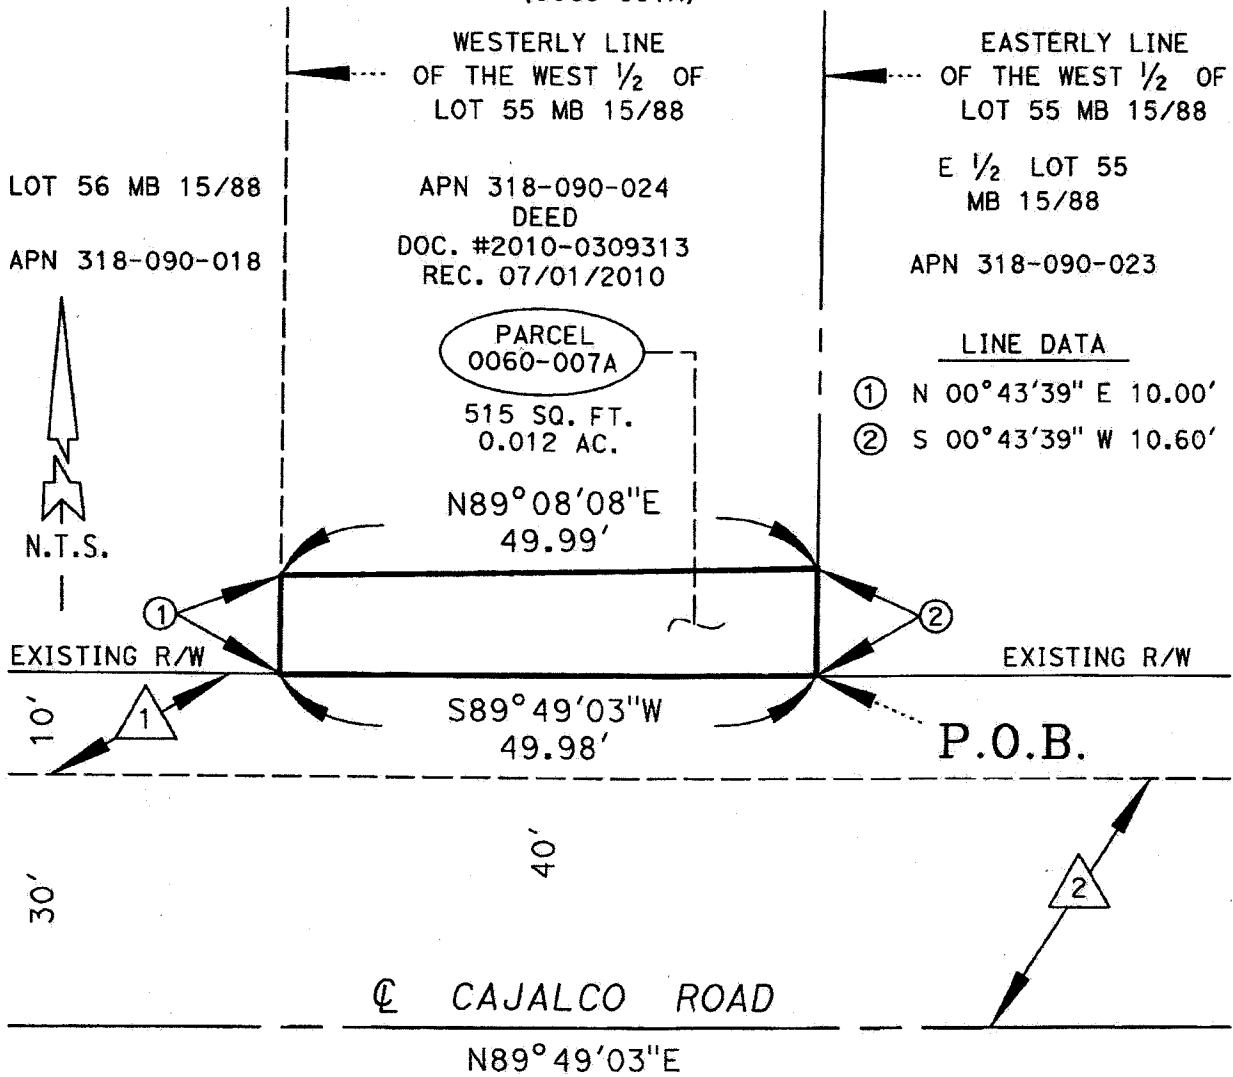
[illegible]

WESTERLY LINE OF THE WEST $\frac{1}{2}$ OF LOT 55 MB 15/88

EASTERLY LINE OF THE WEST $\frac{1}{2}$ OF LOT 55 MB 15/88

LOT 56 MB 15/88

APN 318-090-018

APN 318-090-024
DEED
DOC. #2010-0309313
REC. 07/01/2010

E $\frac{1}{2}$ LOT 55
MB 15/88

APN 318-090-023

PARCEL
0060-007A

515 SQ. FT.
0.012 AC.

LINE DATA
① N 00°43'39" E 10.00'
② S 00°43'39" W 10.60'

N.T.S.

N89°08'08"E
49.99'

①

②

EXISTING R/W

EXISTING R/W

10'

1

S89°49'03"W
49.98'

P.O.B.

30'

40'

2

℄ CAJALCO ROAD

N89°49'03"E